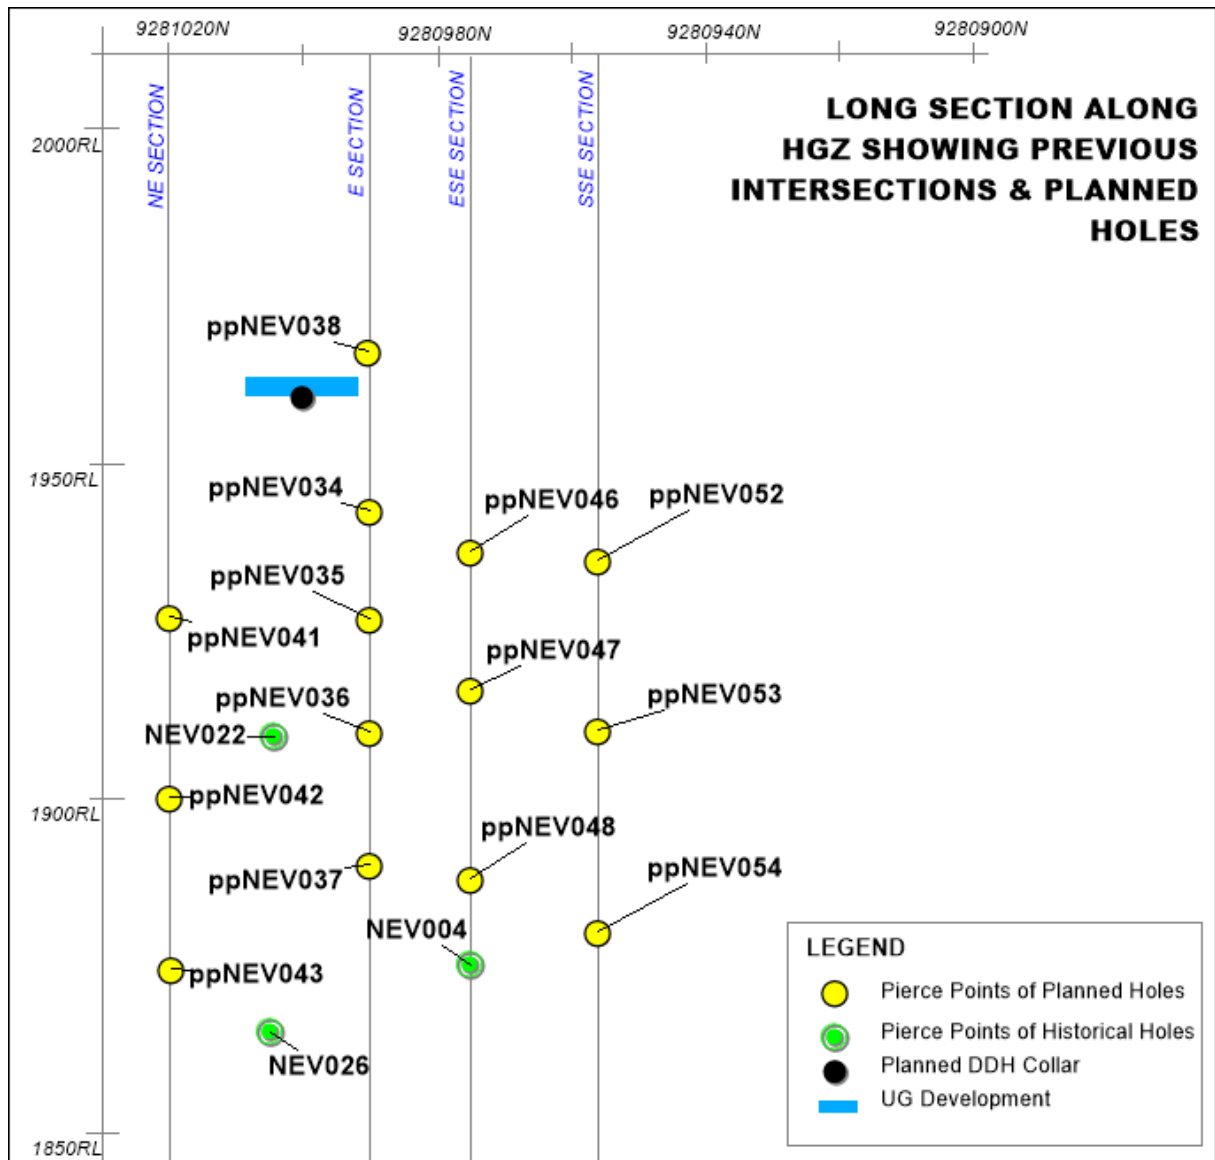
9281020N
9280980N
9280940N
9280900N

LONG SECTION ALONG HGZ SHOWING PREVIOUS INTERSECTIONS & PLANNED HOLES

NE SECTION
E SECTION
ESE SECTION
SSE SECTION

2000RL
1950RL
1900RL
1850RL

ppNEV038
ppNEV034
ppNEV046
ppNEV052
ppNEV035
ppNEV041
ppNEV047
ppNEV036
ppNEV053
NEV022
ppNEV042
ppNEV048
ppNEV037
ppNEV054
NEV004
ppNEV043
NEV026

LEGEND
Pierce Points of Planned Holes
Pierce Points of Historical Holes
Planned DDH Collar
UG Development